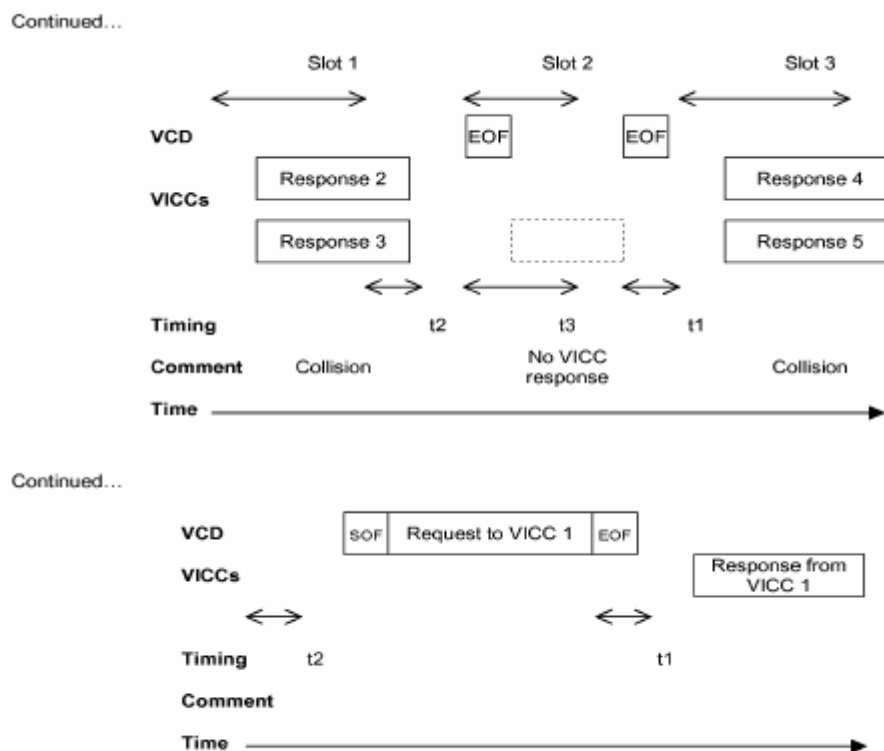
Continued...

Slot 1

Slot 2

Slot 3

VCD

EOF

EOF

VICCs

Response 2

Response 4

Response 3

Response 5

Timing

t2

t3

t1

Comment

Collision

No VICC response

Collision

Time

Continued...

VCD

SOF

Request to VICC 1

EOF

VICCs

Response from VICC 1

Timing

t2

t1

Comment

Time